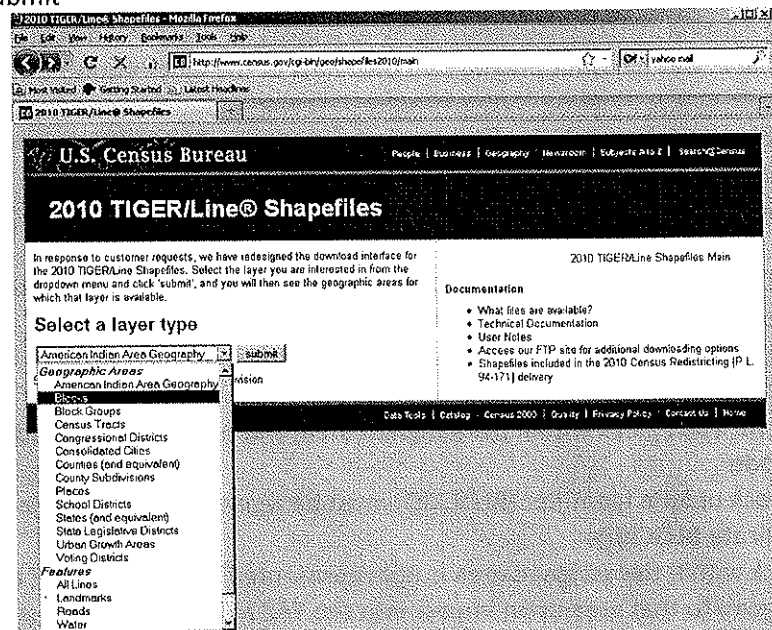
ubmit

2010 TIGER/Line® Shapefiles - Mozilla Firefox

File Edit View History Bookmarks Tools Help

http://www.census.gov/cgi-bin/geo/shapefiles2010/main

yahoo mail

Most Visited Getting Started Latest Headlines

2010 TIGER/Line® Shapefiles

U.S. Census Bureau

People | Business | Geography | Newsroom | Subjects A to Z | Search Census

2010 TIGER/Line® Shapefiles

In response to customer requests, we have redesigned the download interface for the 2010 TIGER/Line Shapefiles. Select the layer you are interested in from the dropdown menu and click 'submit', and you will then see the geographic areas for which that layer is available.

Select a layer type

American Indian Area Geography submit

Geographic Areas
American Indian Area Geography
Blocks
Block Groups
Census Tracts
Congressional Districts
Consolidated Cities
Counties (and equivalent)
County Subdivisions
Places
School Districts
States (and equivalent)
State Legislative Districts
Urban Growth Areas
Voting Districts
Features
All Lines
Landmarks
Roads
Water

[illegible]ission

2010 TIGER/Line Shapefiles Main

Documentation

• What files are available?
• Technical Documentation
• User Notes
• Access our FTP site for additional downloading options
• Shapefiles included in the 2010 Census Redistricting (P.L. 94-171) delivery

Data Tools | Catalog | Census 2000 | Quality | Privacy Policy | Contact Us | Home